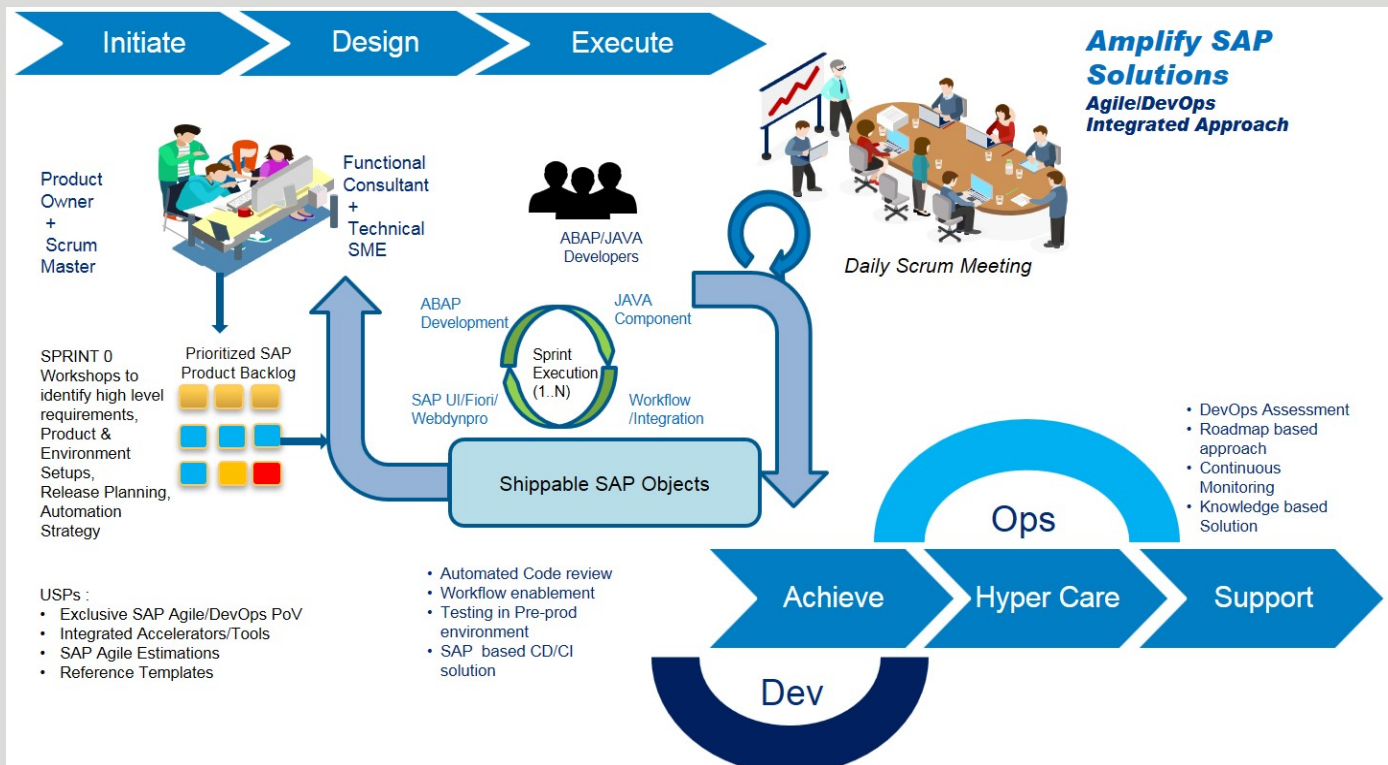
Initiate
Design
Execute

Amplify SAP Solutions
Agile/DevOps Integrated Approach

Product Owner + Scrum Master

Functional Consultant + Technical SME

ABAP/JAVA Developers

Daily Scrum Meeting

SPRINT 0 Workshops to identify high level requirements, Product & Environment Setups, Release Planning, Automation Strategy

Prioritized SAP Product Backlog

ABAP Development

JAVA Component

Sprint Execution (1..N)

SAP UI/Fiori/ Webdynpro

Workflow /Integration

Shippable SAP Objects

- DevOps Assessment
- Roadmap based approach
- Continuous Monitoring
- Knowledge based Solution

Ops

USPs :
- Exclusive SAP Agile/DevOps PoV
- Integrated Accelerators/Tools
- SAP Agile Estimations
- Reference Templates

- Automated Code review
- Workflow enablement
- Testing in Pre-prod environment
- SAP based CD/CI solution

Achieve
Hyper Care
Support

Dev